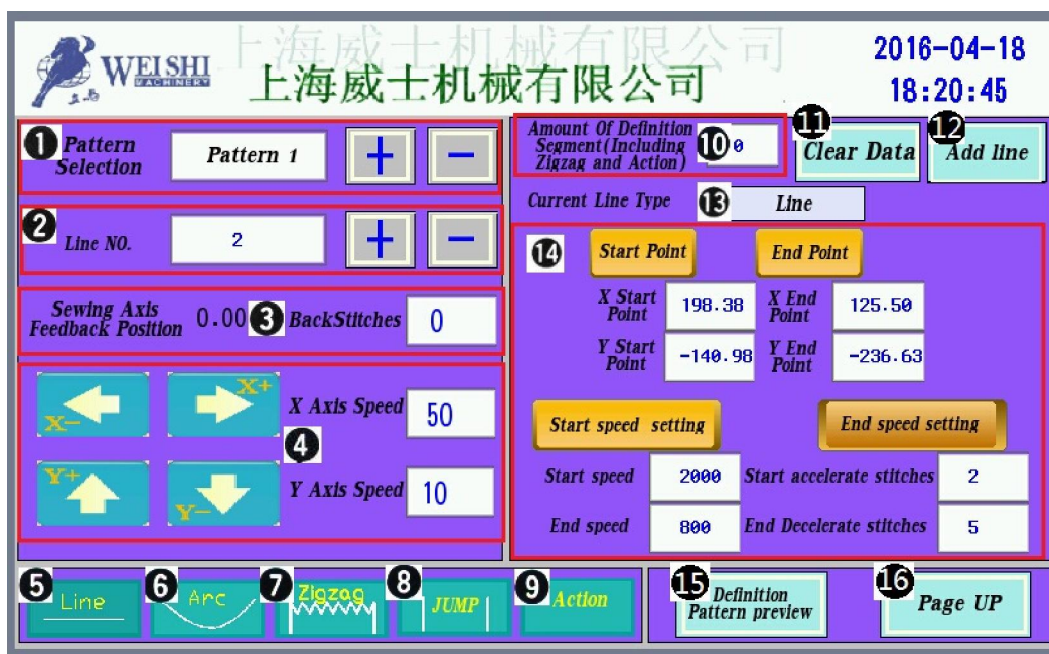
WEISHI MACHINERY 上海威士机械有限公司 上海威士机械有限公司

2016-04-18
18:20:45

1 Pattern Selection
Pattern 1
+ −

2 Line NO.
2
+ −

Sewing Axis Feedback Position 0.00 3 BackStitches 0

X− X+
X Axis Speed 50
4
Y+ Y−
Y Axis Speed 10

Amount Of Definition Segment(Including Zigzag and Action) 10 0
11 Clear Data
12 Add line

Current Line Type 13 Line

14 Start Point End Point
X Start Point 198.38 X End Point 125.50
Y Start Point -140.98 Y End Point -236.63

Start speed setting End speed setting
Start speed 2000 Start accelerate stitches 2
End speed 800 End Decelerate stitches 5

5 Line 6 Arc 7 Zigzag 8 JUMP 9 Action
15 Definition Pattern preview
16 Page UP